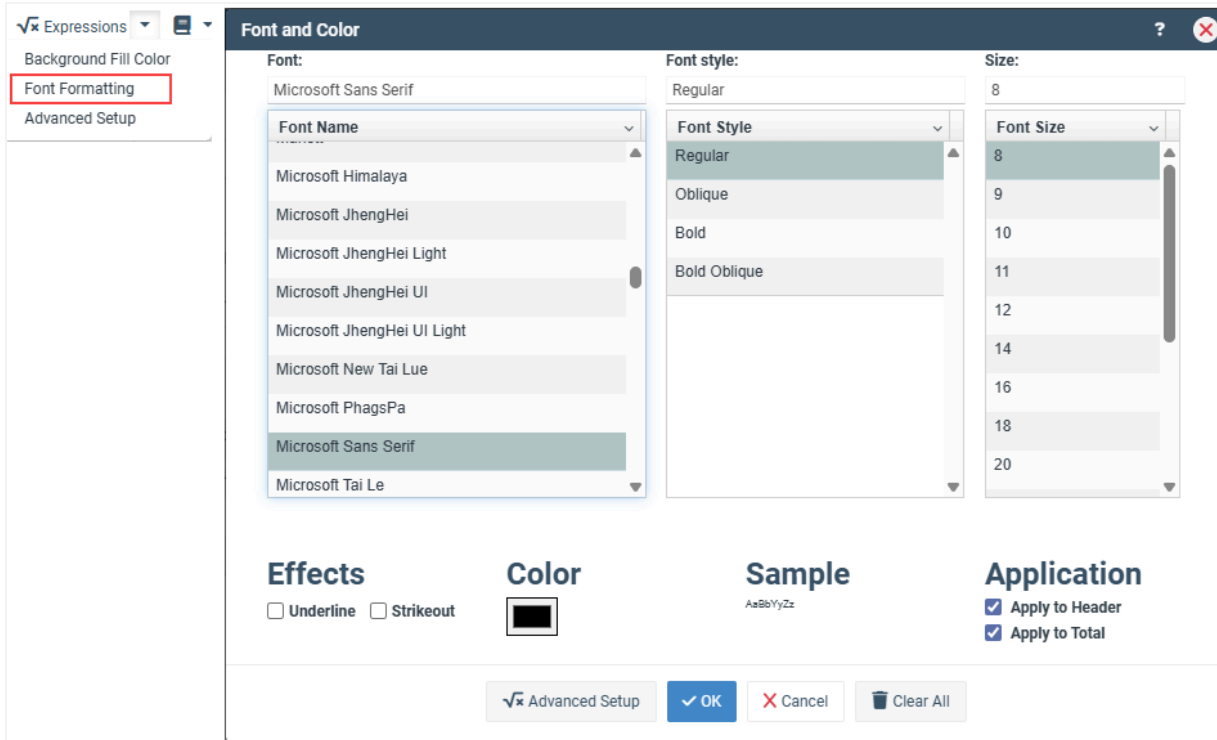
√x Expressions

Background Fill Color
Font Formatting
Advanced Setup

Font and Color

?

Font:
Microsoft Sans Serif

Font Name
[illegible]
Microsoft Himalaya
Microsoft JhengHei
Microsoft JhengHei Light
Microsoft JhengHei UI
Microsoft JhengHei UI Light
Microsoft New Tai Lue
Microsoft PhagsPa
Microsoft Sans Serif
Microsoft Tai Le

Font style:
Regular

Font Style
Regular
Oblique
Bold
Bold Oblique

Size:
8

Font Size
8
9
10
11
12
14
16
18
20

Effects
Underline
Strikeout

Color

Sample
AaBbYyZz

Application
Apply to Header
Apply to Total

√x Advanced Setup
OK
Cancel
Clear All